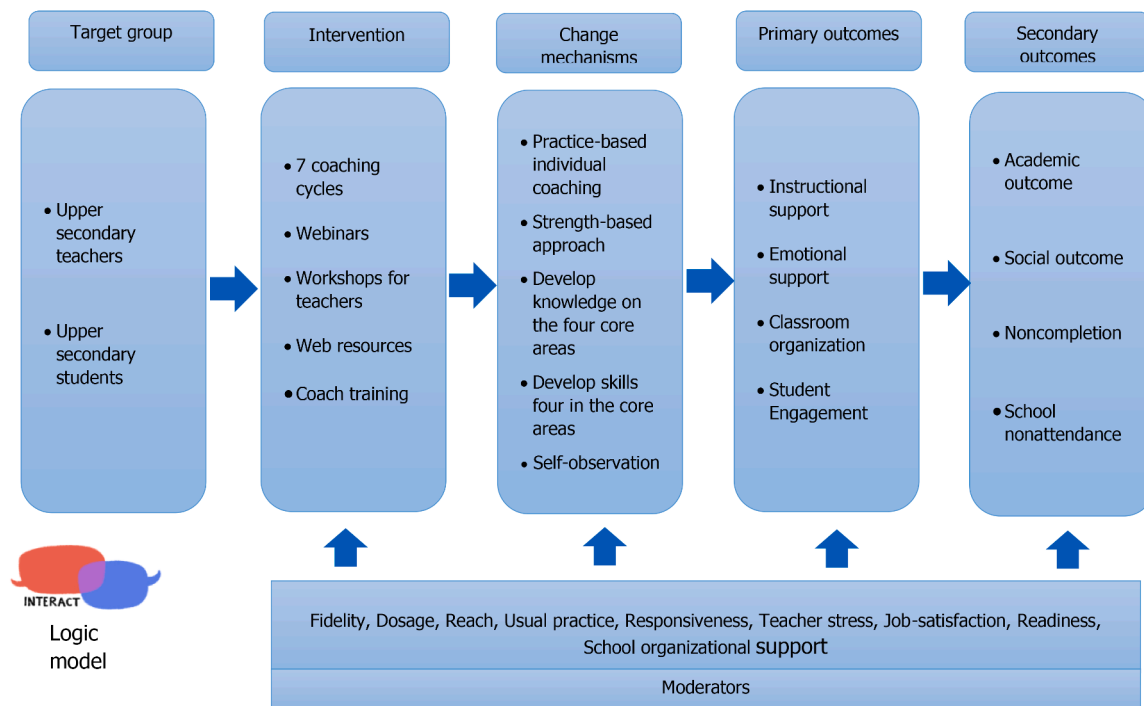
Target group

Intervention

Change mechanisms

Primary outcomes

Secondary outcomes

• Upper secondary teachers

• Upper secondary students

• 7 coaching cycles

• Webinars

• Workshops for teachers

• Web resources

• Coach training

• Practice-based individual coaching

• Strength-based approach

• Develop knowledge on the four core areas

• Develop skills four in the core areas

• Self-observation

• Instructional support

• Emotional support

• Classroom organization

• Student Engagement

• Academic outcome

• Social outcome

• Noncompletion

• School nonattendance

INTERACT

Logic model

Fidelity, Dosage, Reach, Usual practice, Responsiveness, Teacher stress, Job-satisfaction, Readiness, School organizational support

Moderators